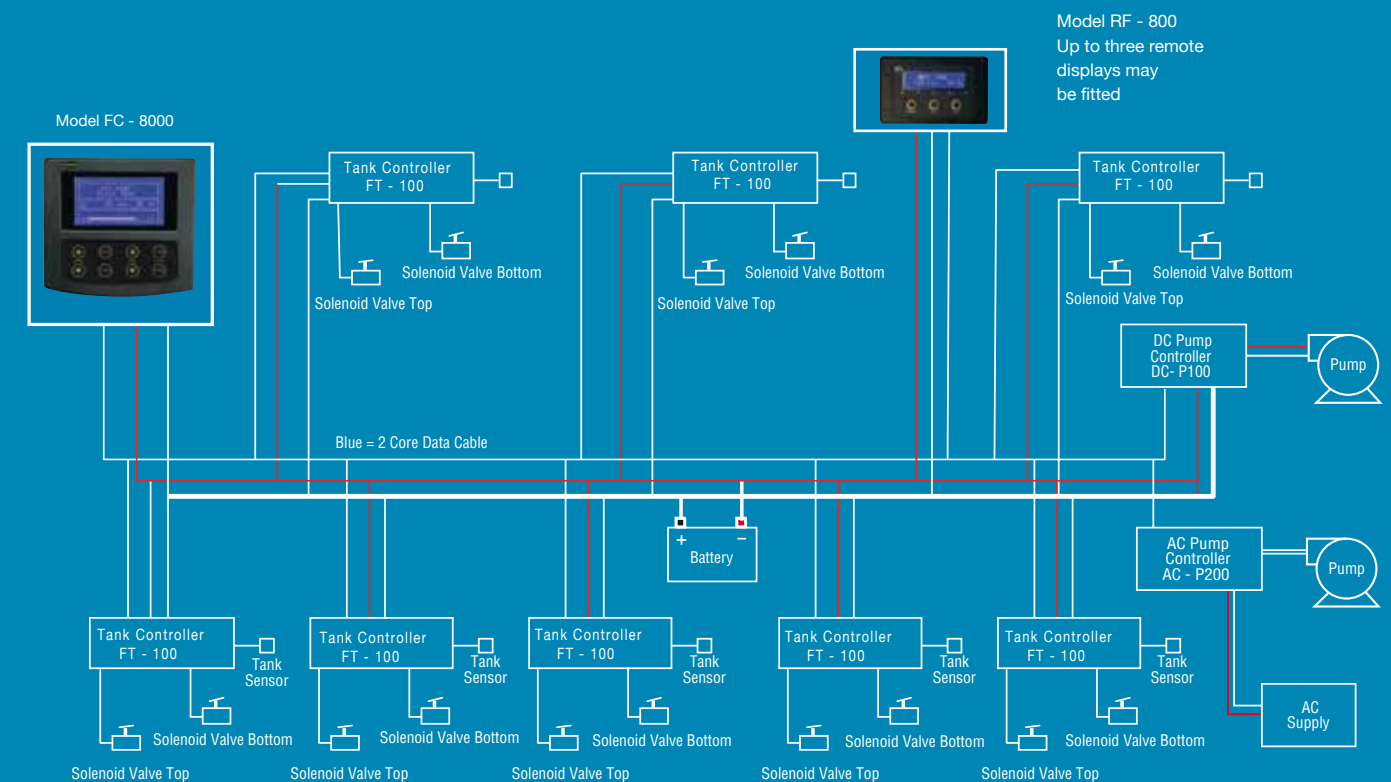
Model RF - 800
Up to three remote displays may be fitted

Model FC - 8000

Tank Controller
FT - 100

Solenoid Valve Bottom

Solenoid Valve Top

Tank Controller
FT - 100

Solenoid Valve Bottom

Solenoid Valve Top

Tank Controller
FT - 100

Solenoid Valve Bottom

Solenoid Valve Top

DC Pump Controller DC- P100

Pump

Blue = 2 Core Data Cable

+ −
Battery

AC Pump Controller AC - P200

Pump

Tank Controller
FT - 100

Tank Sensor

Solenoid Valve Bottom

Solenoid Valve Top

Tank Controller
FT - 100

Tank Sensor

Solenoid Valve Bottom

Solenoid Valve Top

Tank Controller
FT - 100

Tank Sensor

Solenoid Valve Bottom

Solenoid Valve Top

Tank Controller
FT - 100

Tank Sensor

Solenoid Valve Bottom

Solenoid Valve Top

Tank Controller
FT - 100

Tank Sensor

Solenoid Valve Bottom

Solenoid Valve Top

AC Supply